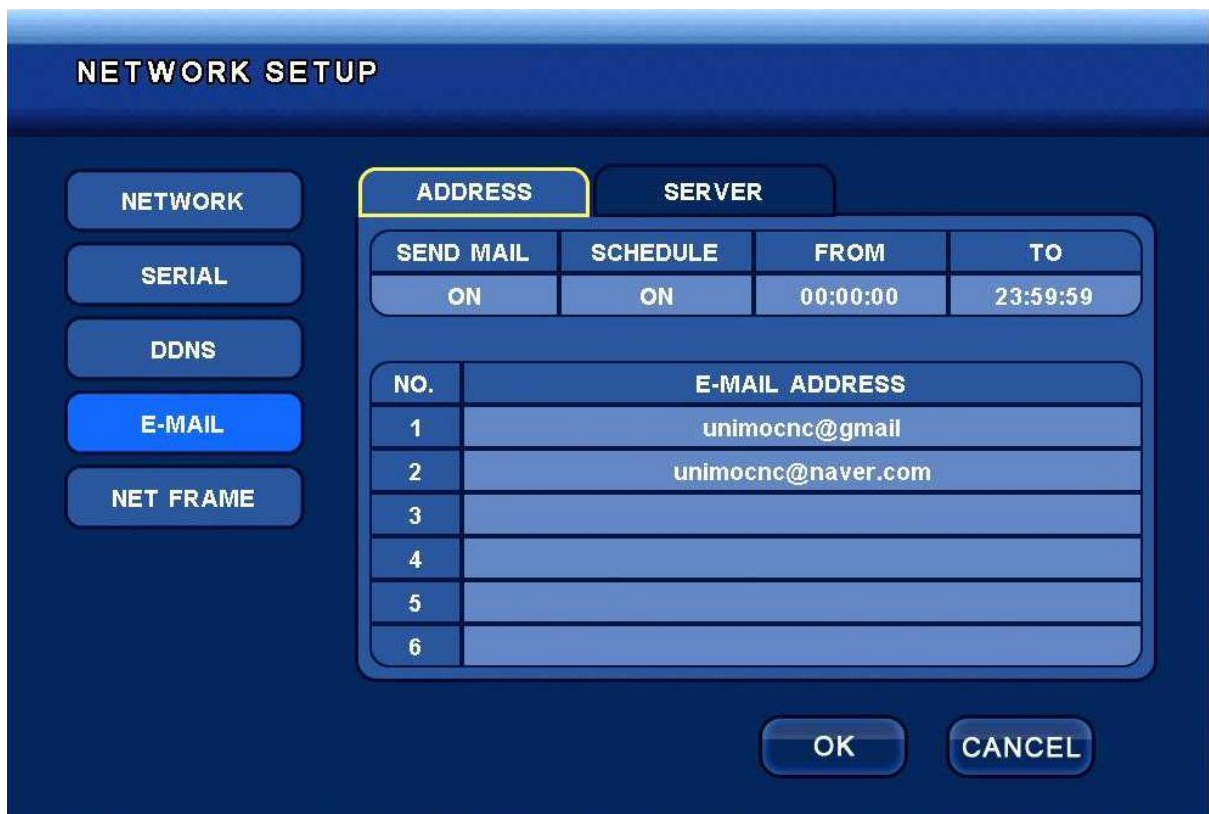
NETWORK SETUP

NETWORK
SERIAL
DDNS
E-MAIL
NET FRAME

ADDRESS
SERVER

| SEND MAIL | SCHEDULE | FROM | TO |
|---|---|---|---|
| ON | ON | 00:00:00 | 23:59:59 |

| NO. | E-MAIL ADDRESS |
|---|---|
| 1 | unimocnc@gmail |
| 2 | unimocnc@naver.com |
| 3 | |
| 4 | |
| 5 | |
| 6 | |

OK
CANCEL